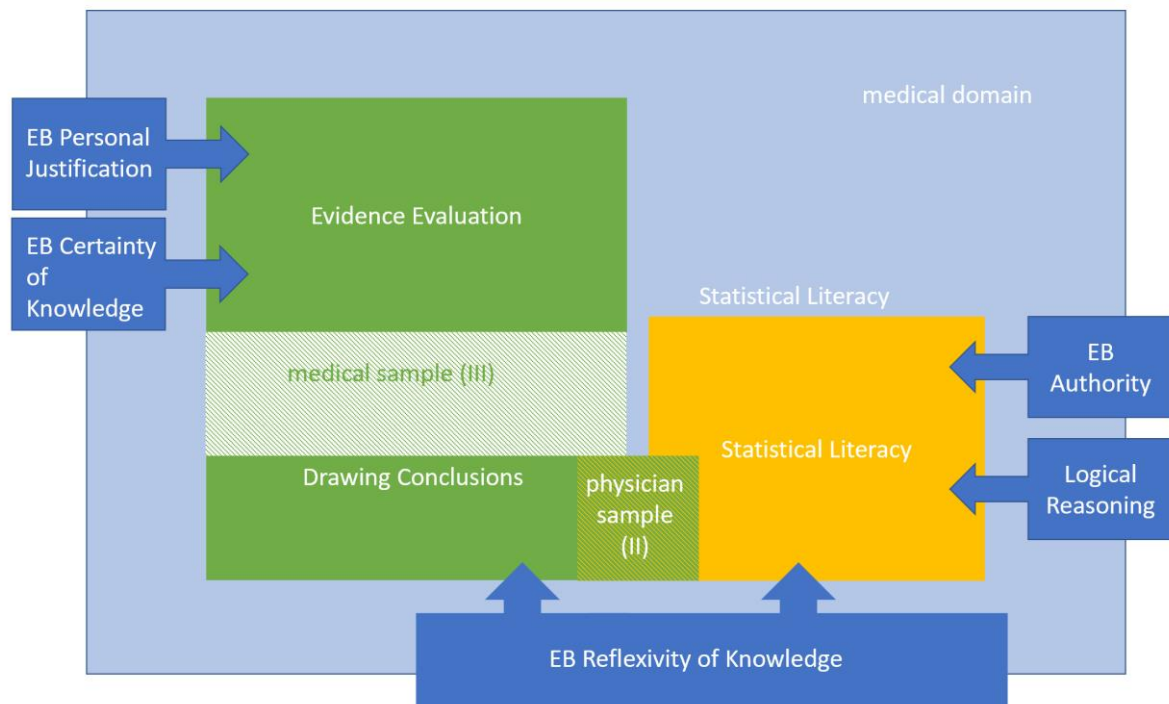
medical domain

EB Personal Justification

EB Certainty of Knowledge

Evidence Evaluation

medical sample (III)

Drawing Conclusions

physician sample (II)

Statistical Literacy

Statistical Literacy

EB Authority

Logical Reasoning

EB Reflexivity of Knowledge